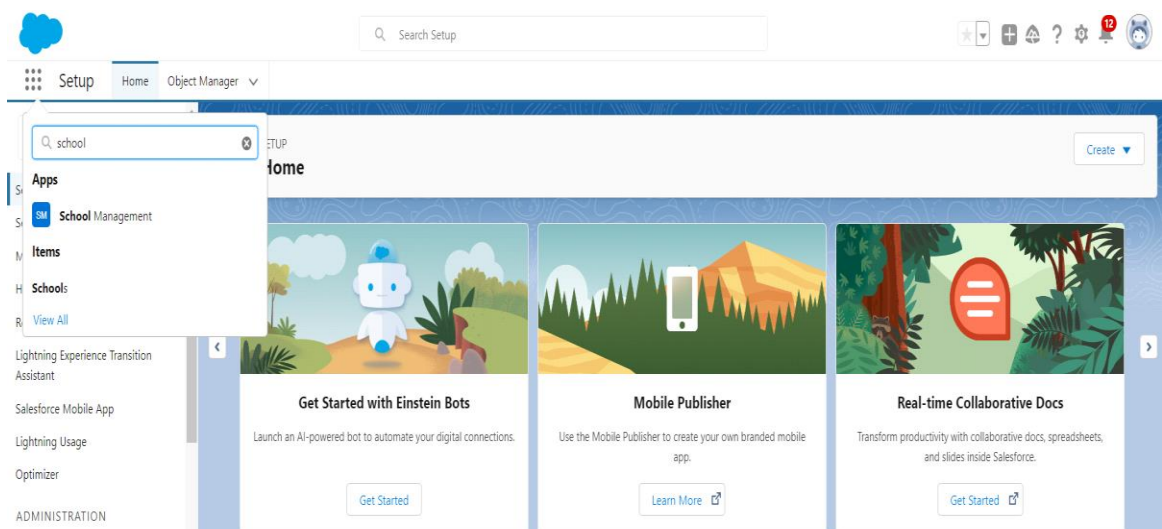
Search Setup

12

Setup Home Object Manager

school

Apps

SM School Management

Items

Schools

View All

ETUP
Home

Create

Lightning Experience Transition Assistant

Salesforce Mobile App

Lightning Usage

Optimizer

ADMINISTRATION

Get Started with Einstein Bots

Launch an AI-powered bot to automate your digital connections.

Get Started

Mobile Publisher

Use the Mobile Publisher to create your own branded mobile app.

Learn More

Real-time Collaborative Docs

Transform productivity with collaborative docs, spreadsheets, and slides inside Salesforce.

Get Started